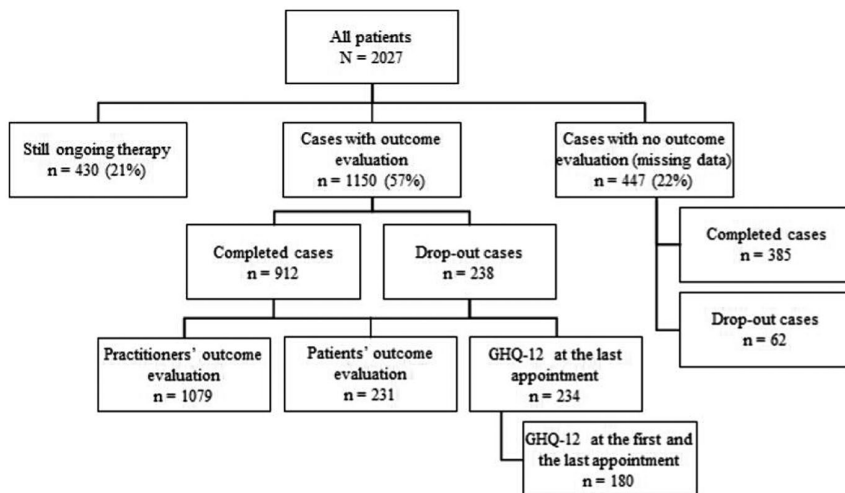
All patients
N = 2027

Still ongoing therapy
n = 430 (21%)

Cases with outcome evaluation
n = 1150 (57%)

Cases with no outcome evaluation (missing data)
n = 447 (22%)

Completed cases
n = 912

Drop-out cases
n = 238

Completed cases
n = 385

Drop-out cases
n = 62

Practitioners' outcome evaluation
n = 1079

Patients' outcome evaluation
n = 231

GHQ-12 at the last appointment
n = 234

GHQ-12 at the first and the last appointment
n = 180